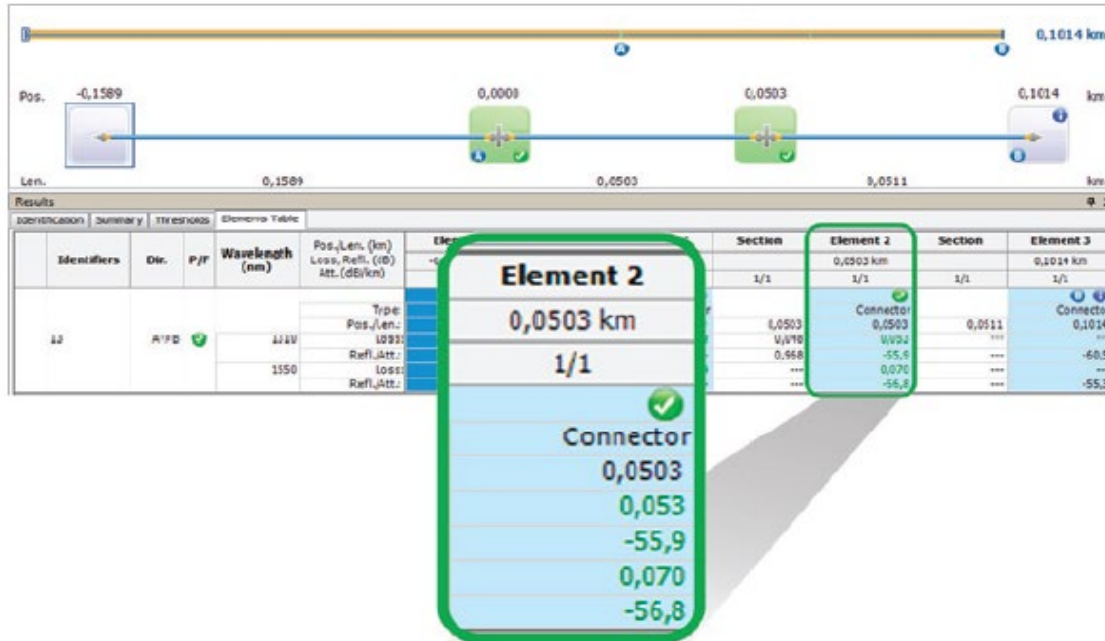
0,1014 km

Pos. -0,1589 0,0000 0,0503 0,1014 km

Len. 0,1589 0,0503 0,0511 km

Results

Identification | Summary | Thresholds | Elements Table

| | Identifiers | Dir. | P/F | Wavelength (nm) | Pos./Len. (km) Loss, Refl. (dB) Att. (dB/km) | Ele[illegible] | Section | Element 2 | Section | Element 3 |
|---|---|---|---|---|---|---|---|---|---|---|
| | | | | | | -0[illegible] | | 0,0503 km | | 0,1014 km |
| | | | | | | | 1/1 | 1/1 | 1/1 | 1/1 |
| | 13 | A->B | | | Type: | | | Connector | | Connector |
| | | | | | Pos./Len.: | | 0,0503 | 0,0503 | 0,0511 | 0,1014 |
| | | | | 1310 | Loss: | | 0,0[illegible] | 0,053 | --- | --- |
| | | | | | Refl./Att.: | | 0,968 | -55,9 | --- | -60,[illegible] |
| | | | | 1550 | Loss: | | --- | 0,070 | --- | --- |
| | | | | | Refl./Att.: | | --- | -56,8 | --- | -55,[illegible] |

Element 2
0,0503 km
1/1
Connector
0,0503
0,053
-55,9
0,070
-56,8